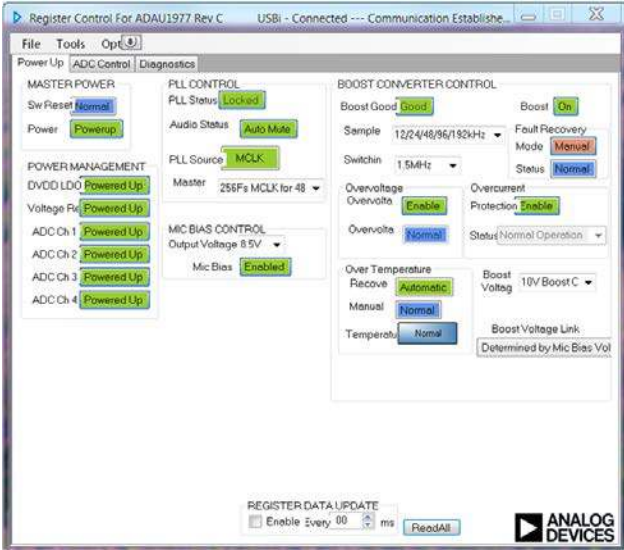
Register Control For ADAU1977 Rev C USBi - Connected --- Communication Establishe...

File Tools Opt

Power Up ADC Control Diagnostics

MASTER POWER
Sw Reset Normal
Power Powerup

POWER MANAGEMENT
DVDD LDO Powered Up
Voltage Re Powered Up
ADC Ch 1 Powered Up
ADC Ch 2 Powered Up
ADC Ch 3 Powered Up
ADC Ch 4 Powered Up

PLL CONTROL
PLL Status Locked
Audio Status Auto Mute
PLL Source MCLK
Master 256Fs MCLK for 48

MIC BIAS CONTROL
Output Voltage 8.5V
Mic Bias Enabled

BOOST CONVERTER CONTROL
Boost Good Good
Boost On
Sample 12/24/48/96/192kHz
Fault Recovery
Mode Manual
Switchin 1.5MHz
Status Normal
Overvoltage
Overvolta Enable
Overvolta Normal
Overcurrent
Protection Enable
Status Normal Operation
Over Temperature
Recove Automatic
Manual Normal
Temperatu Normal
Boost Voltag 10V Boost C
Boost Voltage Link
Determined by Mic Bias Vol

REGISTER DATA UPDATE
Enable Every 00 ms ReadAll

ANALOG DEVICES